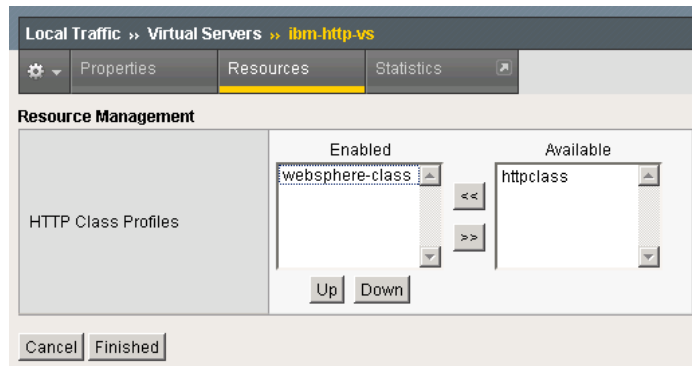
Local Traffic » Virtual Servers » ibm-http-vs

Properties | Resources | Statistics

Resource Management

| HTTP Class Profiles | Enabled: websphere-class | << >> | Available: httpclass |
|---|---|---|---|

Up Down

Cancel Finished